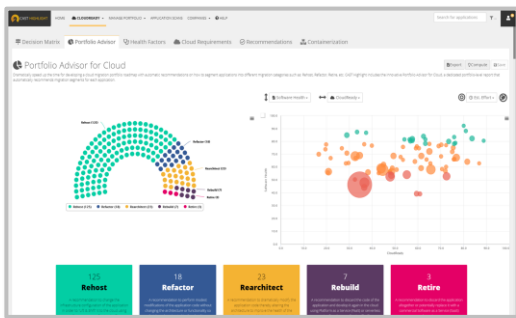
HOME CLOUDREADY PORTFOLIO APPLICATION SCANS COMPANIES HELP

Decision Matrix Portfolio Advisor Health Factors Cloud Requirements Recommendations Containerization

Portfolio Advisor for Cloud

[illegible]

Export Compare

Software Health CloudReady

Rehost (125)
Refactor (18)
Rearchitect (23)
Rebuild (7)
Retire (3)

Rehost Refactor Rearchitect Rebuild Retire

CloudReady

125
Rehost

18
Refactor

23
Rearchitect

7
Rebuild

3
Retire